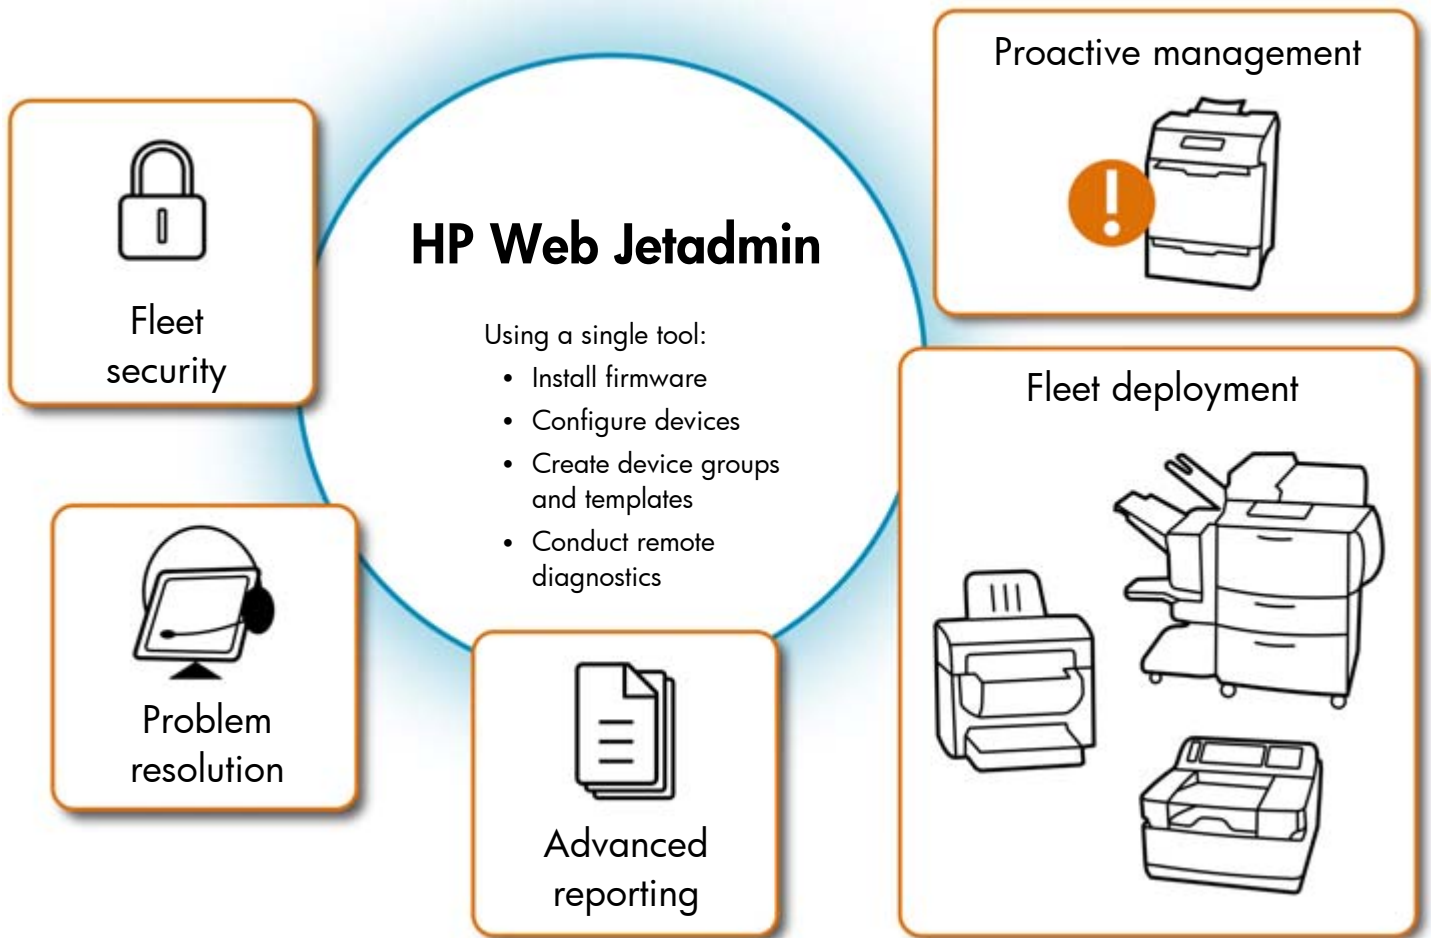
HP Web Jetadmin

Using a single tool:
- Install firmware
- Configure devices
- Create device groups and templates
- Conduct remote diagnostics

Fleet security

Proactive management

Fleet deployment

Problem resolution

Advanced reporting